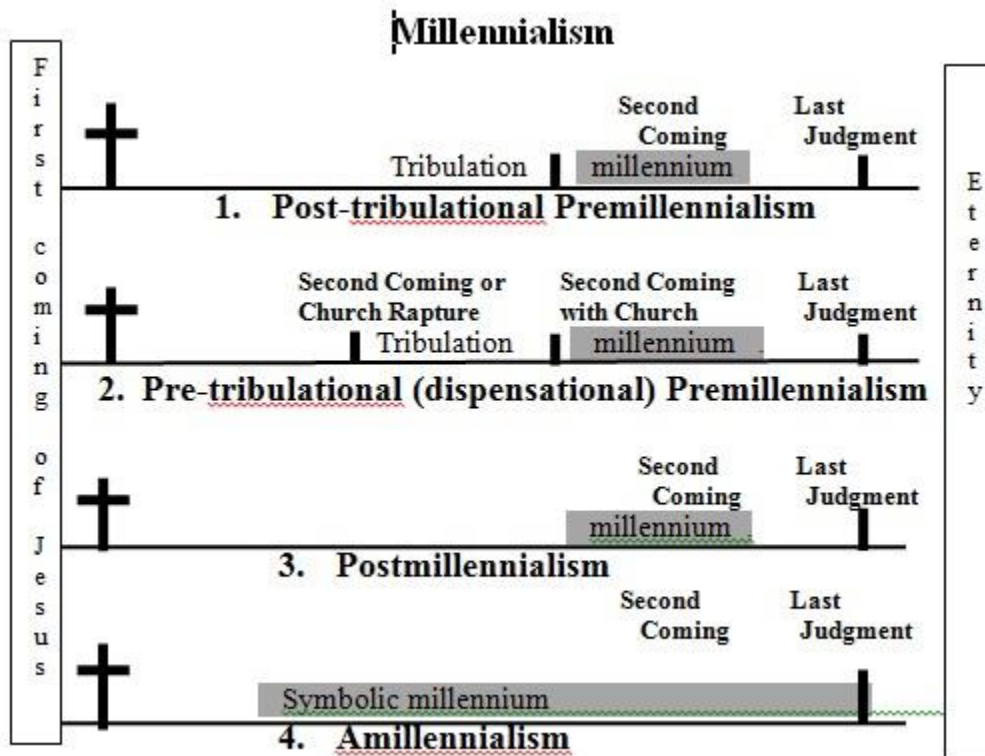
Millennialism

First coming of Jesus

Second Coming

Last Judgment

Tribulation

millennium

1. Post-tribulational Premillennialism

Second Coming or Church Rapture

Second Coming with Church

Last Judgment

Tribulation

millennium

2. Pre-tribulational (dispensational) Premillennialism

Second Coming

Last Judgment

millennium

3. Postmillennialism

Second Coming

Last Judgment

Symbolic millennium

4. Amillennialism

Eternity